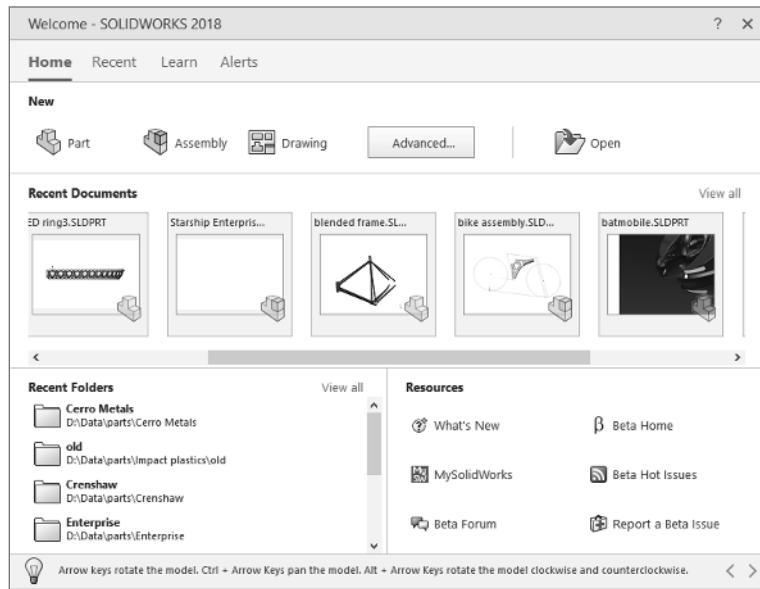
Welcome - SOLIDWORKS 2018

? ×

Home Recent Learn Alerts

New

Part Assembly Drawing Advanced... Open

Recent Documents

View all

ED ring3.SLDPRT

Starship Enterpris...

blended frame.SL...

bike assembly.SLD...

batmobile.SLDPRT

<

>

Recent Folders

View all

Cerro Metals
D:\Data\parts\Cerro Metals

old
D:\Data\parts\Impact plastics\old

Crenshaw
D:\Data\parts\Crenshaw

Enterprise
D:\Data\parts\Enterprise

Resources

What's New

β Beta Home

MySolidWorks

Beta Hot Issues

Beta Forum

Report a Beta Issue

Arrow keys rotate the model. Ctrl + Arrow Keys pan the model. Alt + Arrow Keys rotate the model clockwise and counterclockwise.

< >